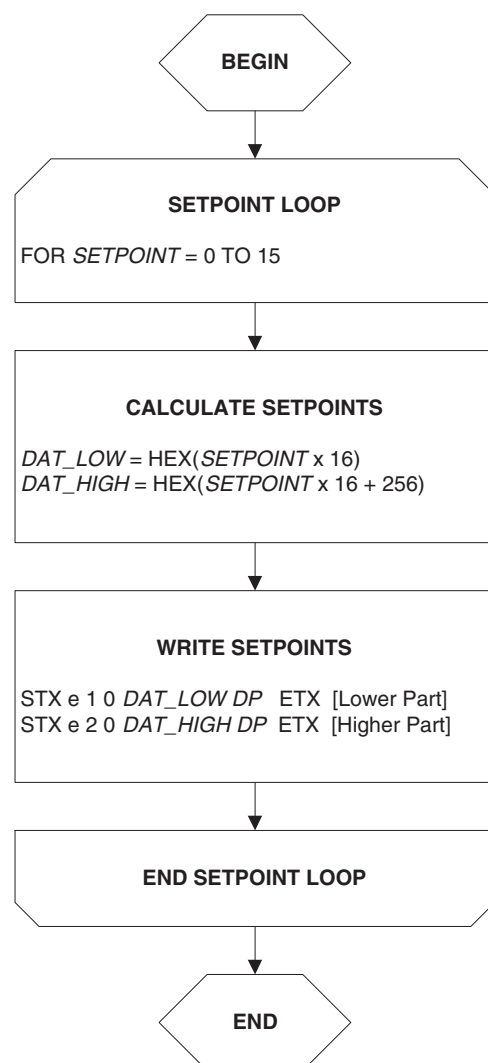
BEGIN

SETPOINT LOOP

FOR SETPOINT = 0 TO 15

CALCULATE SETPOINTS

DAT_LOW = HEX(SETPOINT x 16)
DAT_HIGH = HEX(SETPOINT x 16 + 256)

WRITE SETPOINTS

STX e 1 0 DAT_LOW DP ETX [Lower Part]
STX e 2 0 DAT_HIGH DP ETX [Higher Part]

END SETPOINT LOOP

END